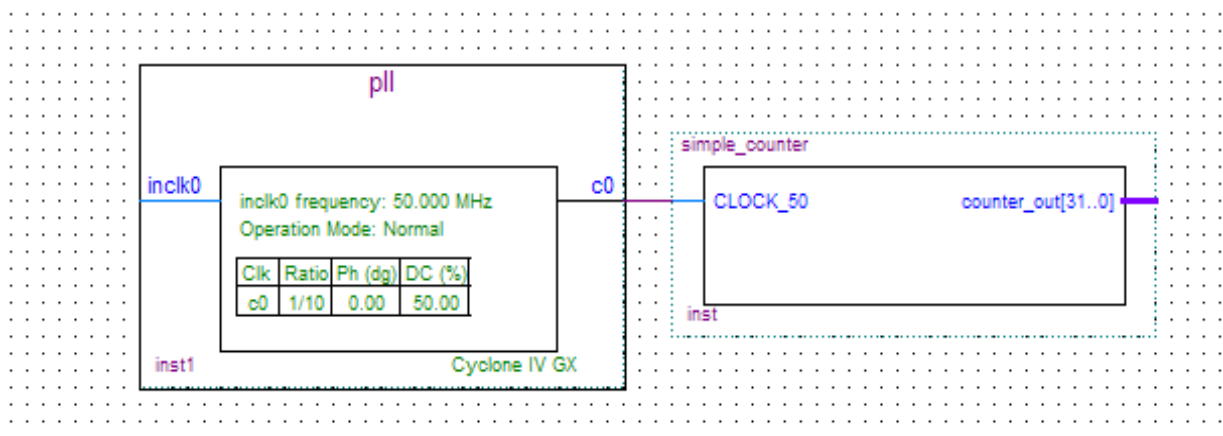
pll

inclk0

inclk0 frequency: 50.000 MHz
Operation Mode: Normal

| Clk | Ratio | Ph (dg) | DC (%) |
|---|---|---|---|
| c0 | 1/10 | 0.00 | 50.00 |

c0

inst1

Cyclone IV GX

simple_counter

CLOCK_50

counter_out[31..0]

inst